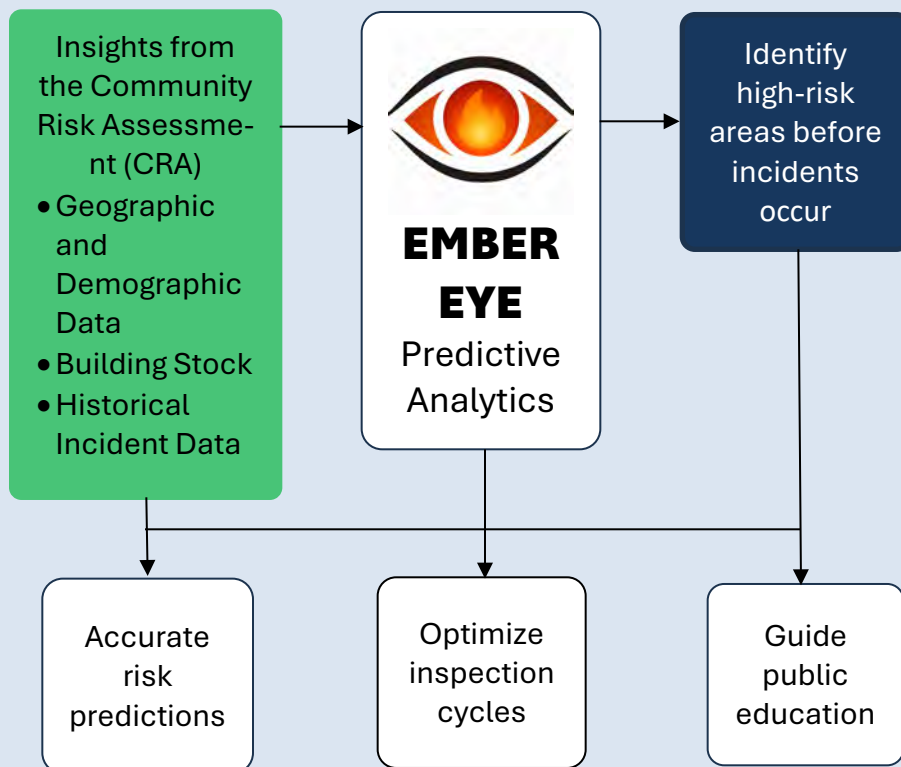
Insights from the Community Risk Assessment (CRA)

- Geographic and Demographic Data
- Building Stock
- Historical Incident Data

EMBER EYE
Predictive Analytics

Identify high-risk areas before incidents occur

Accurate risk predictions

Optimize inspection cycles

Guide public education